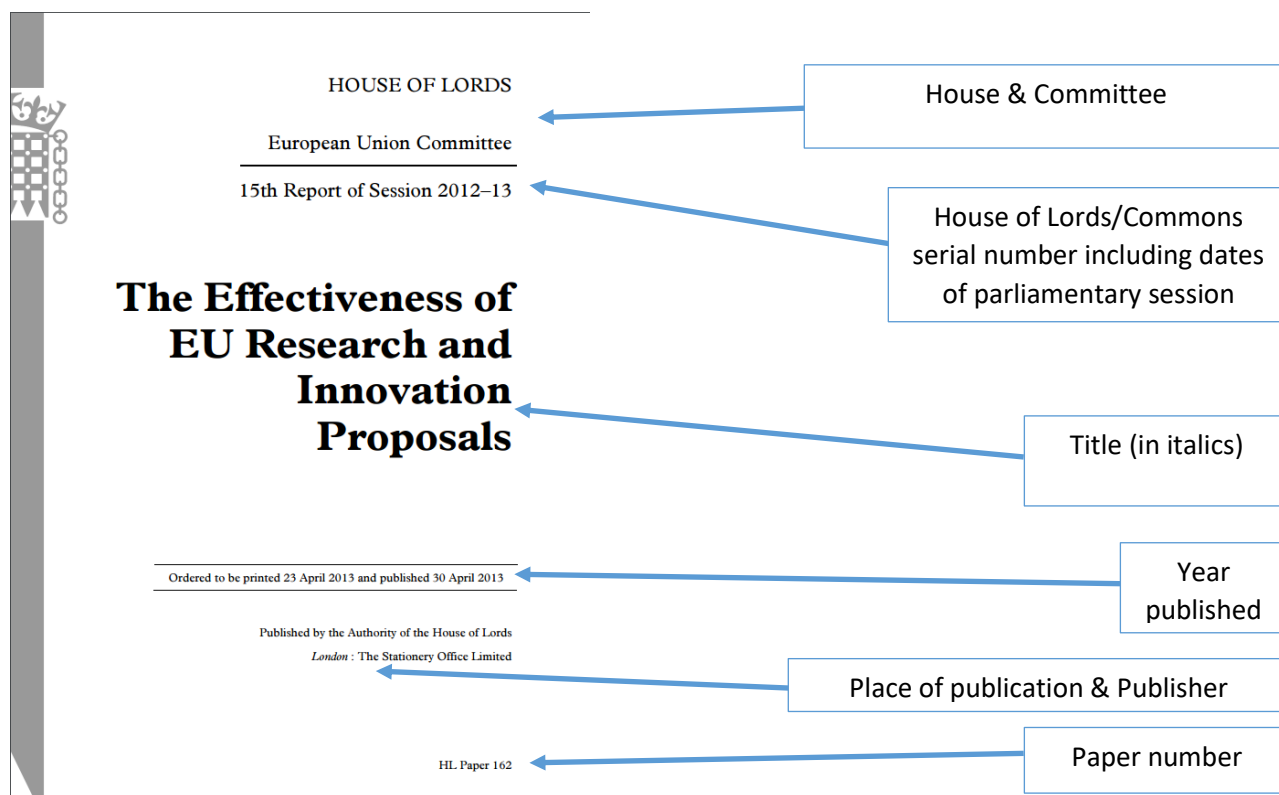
HOUSE OF LORDS

European Union Committee

15th Report of Session 2012–13

The Effectiveness of EU Research and Innovation Proposals

Ordered to be printed 23 April 2013 and published 30 April 2013

Published by the Authority of the House of Lords

*London* : The Stationery Office Limited

HL Paper 162

House & Committee

House of Lords/Commons serial number including dates of parliamentary session

Title (in italics)

Year published

Place of publication & Publisher

Paper number